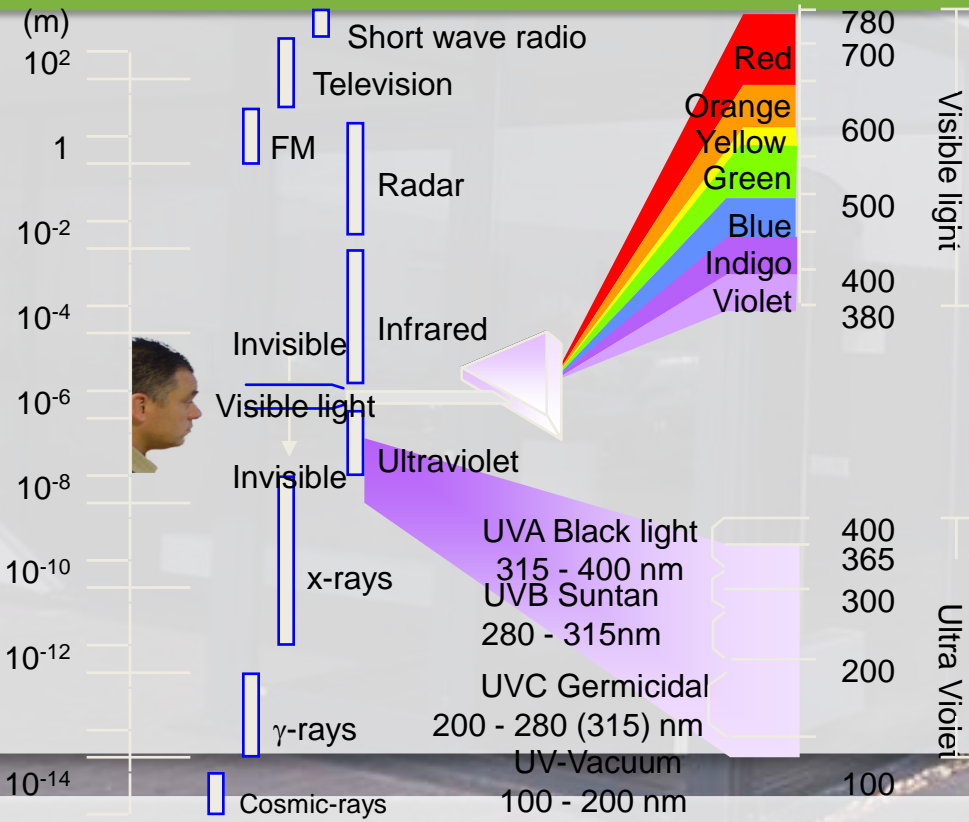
(m)

$10^2$

1

$10^{-2}$

$10^{-4}$

$10^{-6}$

$10^{-8}$

$10^{-10}$

$10^{-12}$

$10^{-14}$

Short wave radio

Television

FM

Radar

Infrared

Invisible

Visible light

Invisible

Ultraviolet

x-rays

γ-rays

Cosmic-rays

Red

Orange

Yellow

Green

Blue

Indigo

Violet

780

700

600

500

400

380

Visible light

UVA Black light
315 - 400 nm

UVB Suntan
280 - 315nm

UVC Germicidal
200 - 280 (315) nm

UV-Vacuum
100 - 200 nm

400

365

300

200

100

Ultra Violet